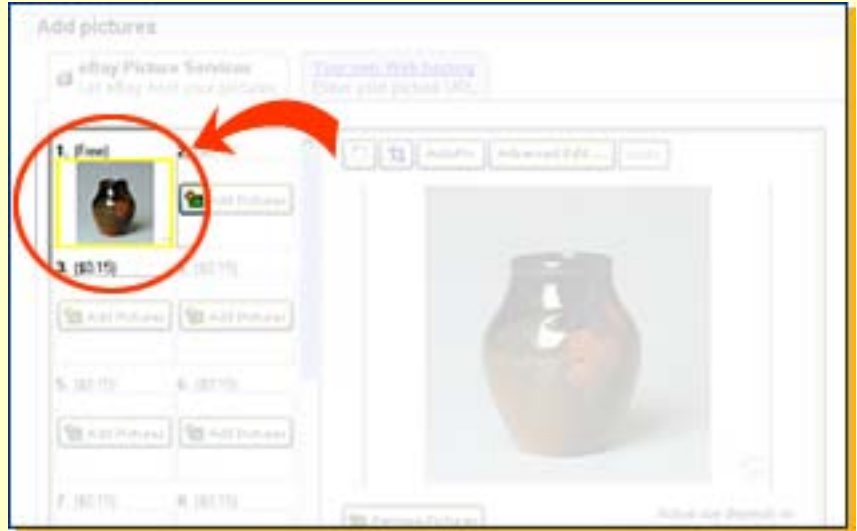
Add pictures

eBay Picture Services
Let eBay host your pictures

Your own Web hosting
Enter your picture URL

1. (Free)

2.

Add Picture

AutoFix

Advanced Edit ...

Undo

3. ($0.15)

4. ($0.15)

Add Picture

Add Picture

5. ($0.15)

6. ($0.15)

Add Picture

Add Picture

7. ($0.15)

8. ($0.15)

Remove Picture

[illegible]